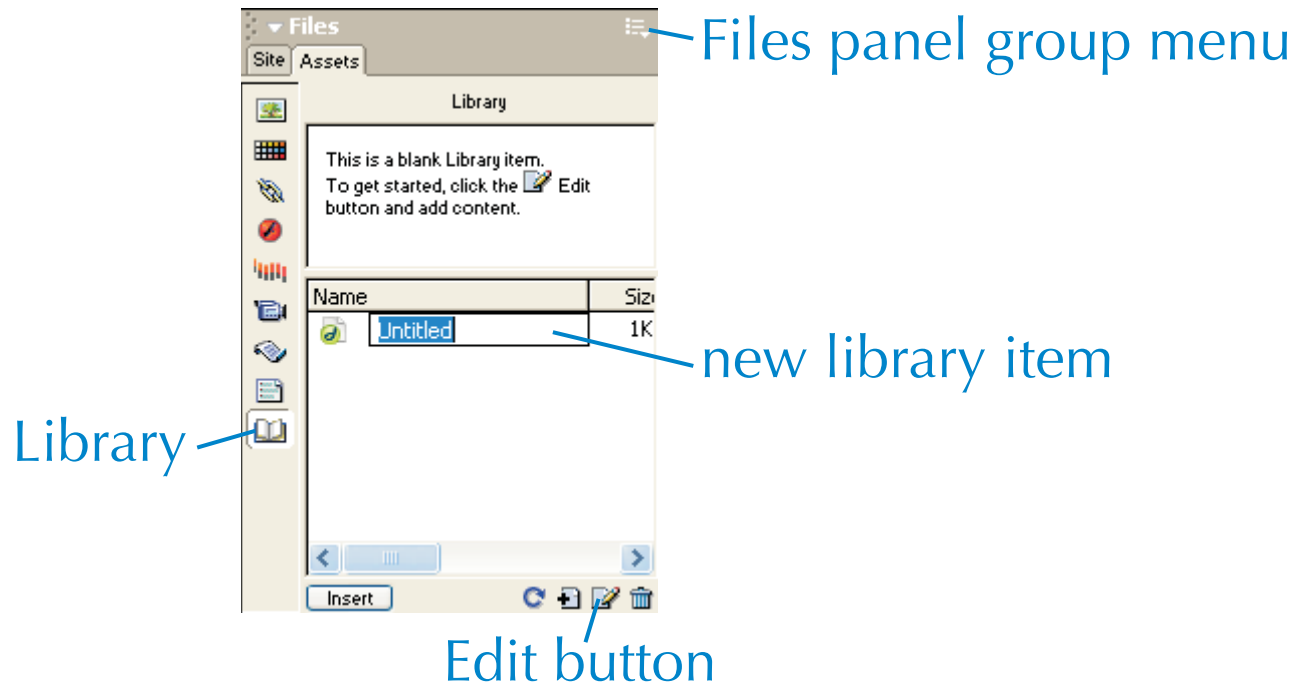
Files

Files panel group menu

Site Assets

Library

This is a blank Library item. To get started, click the Edit button and add content.

| Name | Siz |
|---|---|
| Untitled | 1K |

new library item

Library

Insert

Edit button